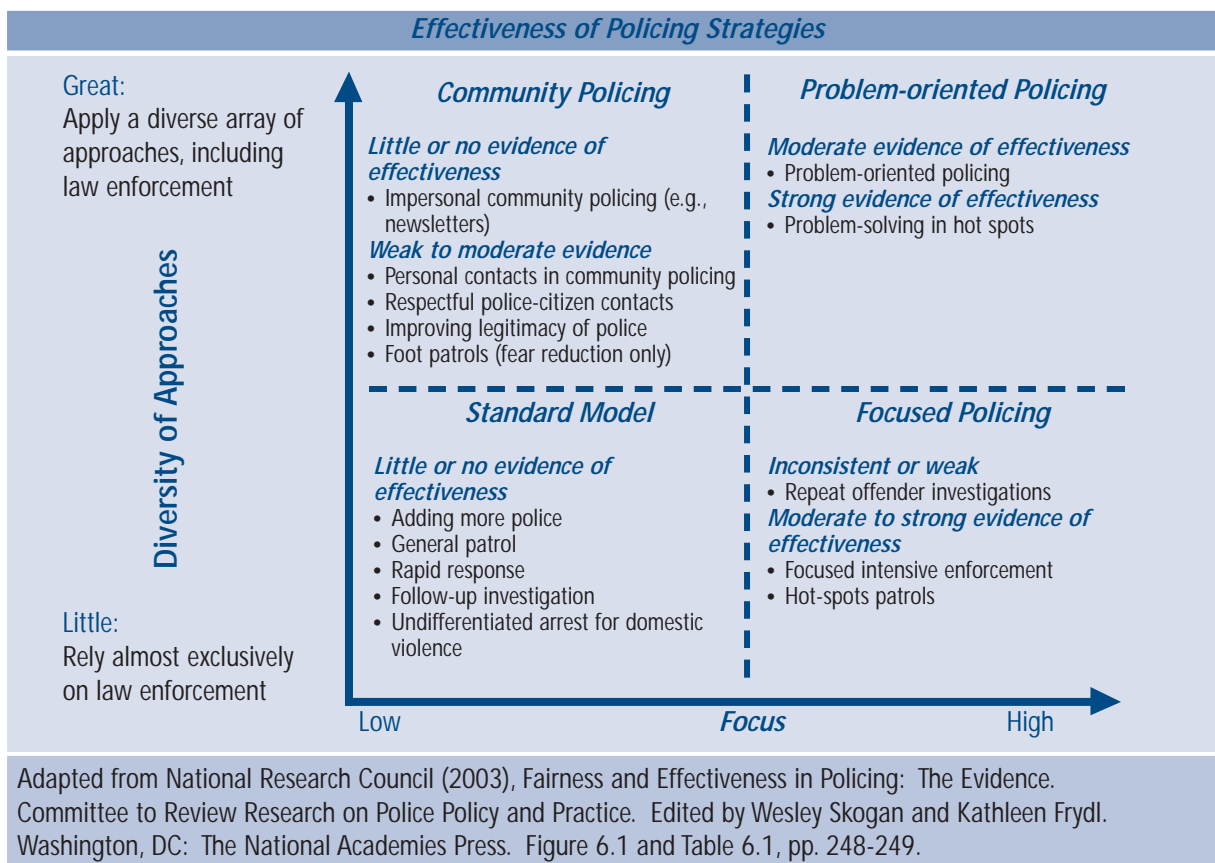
Effectiveness of Policing Strategies

Great:
Apply a diverse array of approaches, including law enforcement

Diversity of Approaches

Little:
Rely almost exclusively on law enforcement

Community Policing

Little or no evidence of effectiveness
• Impersonal community policing (e.g., newsletters)

Weak to moderate evidence
• Personal contacts in community policing
• Respectful police-citizen contacts
• Improving legitimacy of police
• Foot patrols (fear reduction only)

Problem-oriented Policing

Moderate evidence of effectiveness
• Problem-oriented policing

Strong evidence of effectiveness
• Problem-solving in hot spots

Standard Model

Little or no evidence of effectiveness
• Adding more police
• General patrol
• Rapid response
• Follow-up investigation
• Undifferentiated arrest for domestic violence

Focused Policing

Inconsistent or weak
• Repeat offender investigations

Moderate to strong evidence of effectiveness
• Focused intensive enforcement
• Hot-spots patrols

Low
Focus
High

Adapted from National Research Council (2003), Fairness and Effectiveness in Policing: The Evidence. Committee to Review Research on Police Policy and Practice. Edited by Wesley Skogan and Kathleen Frydl. Washington, DC: The National Academies Press. Figure 6.1 and Table 6.1, pp. 248-249.